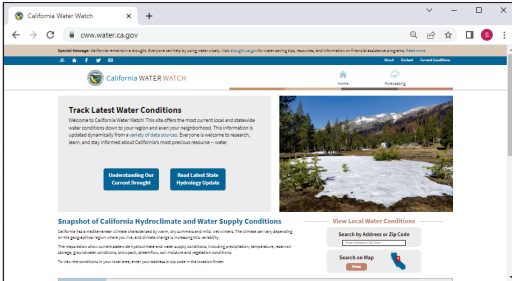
California Water Watch
www.water.ca.gov
Special Message: California remains in a drought. Everyone can help by using water wisely. Visit drought.ca.gov for water-saving tips, resources, and information on financial assistance programs. Read more.
About Contact Current Conditions
California WATER WATCH
Home Forecasting
Track Latest Water Conditions
Welcome to California Water Watch! This site offers the most current local and statewide water conditions down to your region and even your neighborhood. This information is updated dynamically from a variety of data sources. Everyone is welcome to research, learn, and stay informed about California's most precious resource – water.
Understanding Our Current Drought
Read Latest State Hydrology Update
Snapshot of California Hydroclimate and Water Supply Conditions
California has a Mediterranean climate characterized by warm, dry summers and mild, wet winters. The climate can vary depending on the geographical region where you live, and climate change is increasing this variability.
The maps below show current statewide hydroclimate and water supply conditions, including precipitation, temperature, reservoir storage, groundwater conditions, snowpack, streamflow, soil moisture and vegetation conditions.
To view the conditions in your local area, enter your address or zip code in the location finder.
View Local Water Conditions
Search by Address or Zip Code
Enter Address or Zip Code
Search on Map
View